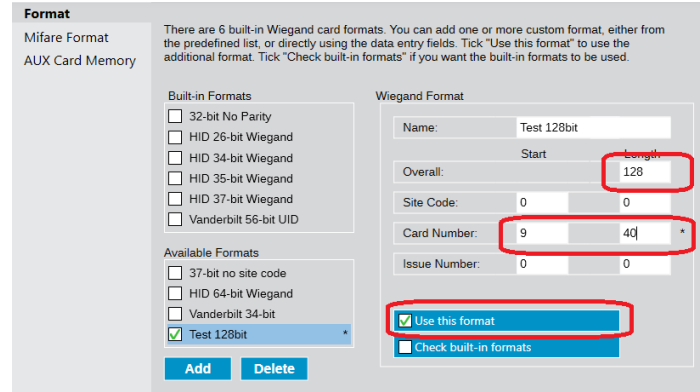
Format
Mifare Format
AUX Card Memory

There are 6 built-in Wiegand card formats. You can add one or more custom format, either from the predefined list, or directly using the data entry fields. Tick "Use this format" to use the additional format. Tick "Check built-in formats" if you want the built-in formats to be used.

Built-in Formats
32-bit No Parity
HID 26-bit Wiegand
HID 34-bit Wiegand
HID 35-bit Wiegand
HID 37-bit Wiegand
Vanderbilt 56-bit UID

Available Formats
37-bit no site code
HID 64-bit Wiegand
Vanderbilt 34-bit
Test 128bit *

Add
Delete

Wiegand Format

| | Start | Length |
|---|---|---|
| Name: | Test 128bit | |
| Overall: | | 128 |
| Site Code: | 0 | 0 |
| Card Number: | 9 | 40 * |
| Issue Number: | 0 | 0 |

Use this format
Check built-in formats